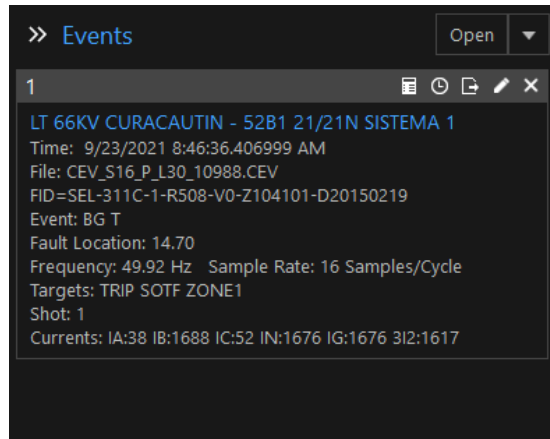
» Events

Open

1

LT 66KV CURACAUTIN - 52B1 21/21N SISTEMA 1
Time: 9/23/2021 8:46:36.406999 AM
File: CEV_S16_P_L30_10988.CEV
FID=SEL-311C-1-R508-V0-Z104101-D20150219
Event: BG T
Fault Location: 14.70
Frequency: 49.92 Hz Sample Rate: 16 Samples/Cycle
Targets: TRIP SOTF ZONE1
Shot: 1
Currents: IA:38 IB:1688 IC:52 IN:1676 IG:1676 3I2:1617